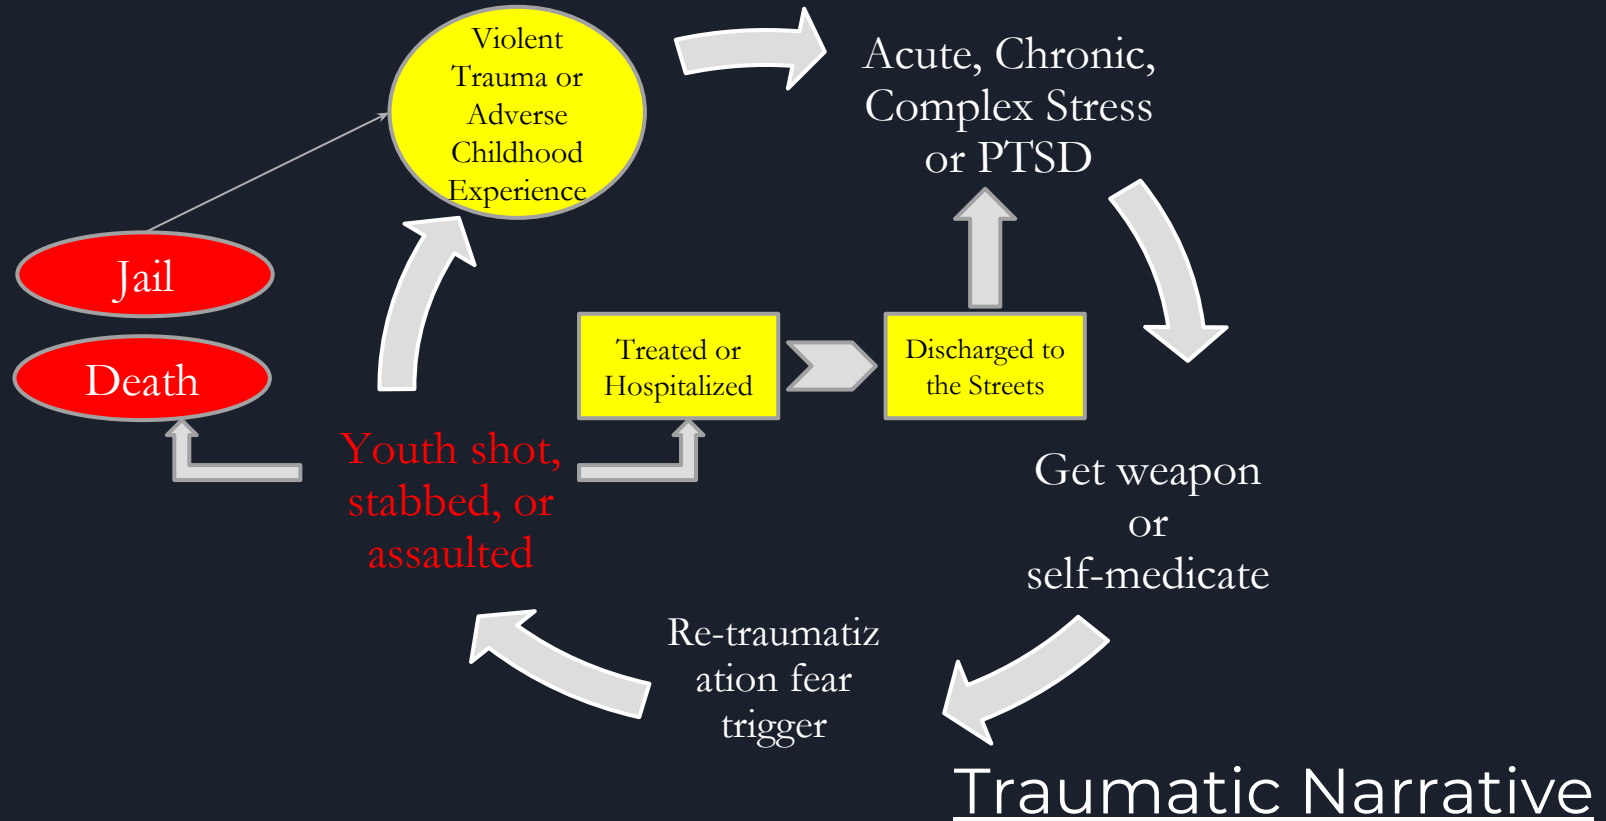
Violent Trauma or Adverse Childhood Experience

Acute, Chronic, Complex Stress or PTSD

Jail

Death

Treated or Hospitalized

Discharged to the Streets

Youth shot, stabbed, or assaulted

Get weapon or self-medicate

Re-traumatiz ation fear trigger

Traumatic Narrative